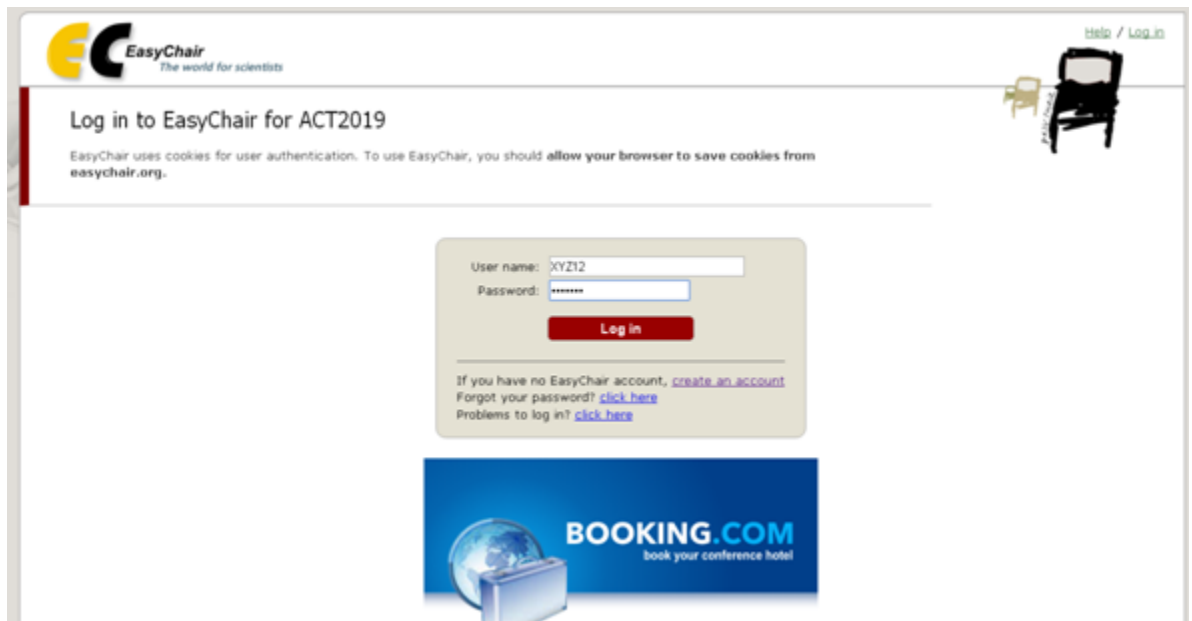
EC EasyChair
The world for scientists

Help / Log in

easychair

Log in to EasyChair for ACT2019

EasyChair uses cookies for user authentication. To use EasyChair, you should **allow your browser to save cookies from easychair.org.**

User name: XYZ12
Password: ••••••••

Log in

If you have no EasyChair account, create an account
Forgot your password? click here
Problems to log in? click here

BOOKING.COM
book your conference hotel